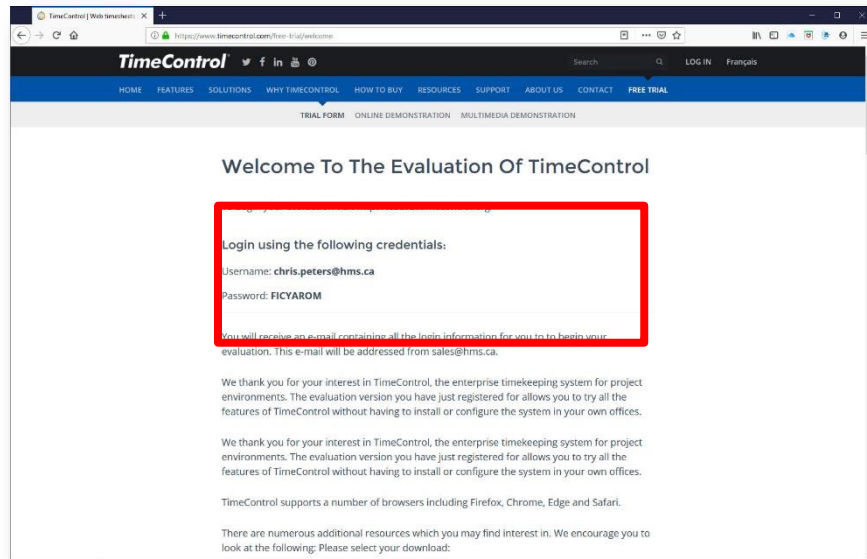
TimeControl | Web timesheets ×

https://www.timecontrol.com/free-trial/welcome

TimeControl

Search

LOG IN Français

HOME FEATURES SOLUTIONS WHY TIMECONTROL HOW TO BUY RESOURCES SUPPORT ABOUT US CONTACT FREE TRIAL

TRIAL FORM ONLINE DEMONSTRATION MULTIMEDIA DEMONSTRATION

Welcome To The Evaluation Of TimeControl

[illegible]

Login using the following credentials:

Username: chris.peters@hms.ca

Password: FICYAROM

You will receive an e-mail containing all the login information for you to to begin your evaluation. This e-mail will be addressed from sales@hms.ca.

We thank you for your interest in TimeControl, the enterprise timekeeping system for project environments. The evaluation version you have just registered for allows you to try all the features of TimeControl without having to install or configure the system in your own offices.

We thank you for your interest in TimeControl, the enterprise timekeeping system for project environments. The evaluation version you have just registered for allows you to try all the features of TimeControl without having to install or configure the system in your own offices.

TimeControl supports a number of browsers including Firefox, Chrome, Edge and Safari.

There are numerous additional resources which you may find interest in. We encourage you to look at the following: Please select your download: